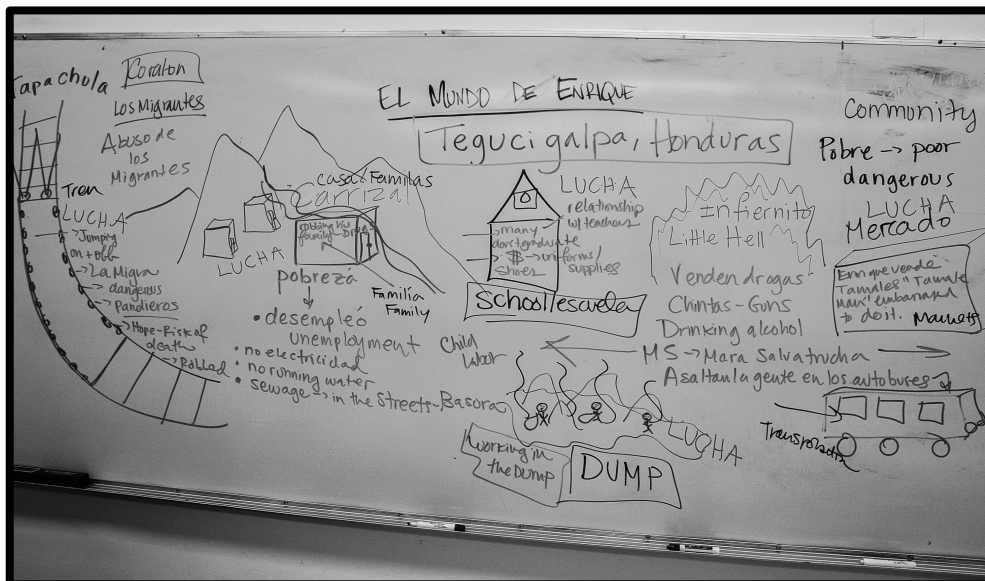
Tapachula
Koraton
Los Migrantes
Abuso de los Migrantes
Tren
LUCHA
→Jumping on+off
→La Migra
→dangerous
→Pandieros
→Hope-Risk of death
→Robbed

casa-Familias
Carrizal
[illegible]
LUCHA
pobrezá
Familia
Family
• desempleó
unemployment
• no electricidad
• no running water
• sewage → in the Streets-Basora

EL MUNDO DE ENRIQUE
Tegucigalpa, Honduras

LUCHA
relationship w/ teachers
→many don't graduate
→$→uniforms/ supplies
Shoes
School/escuela
Child labor

Infiernito
Little Hell
Venden drogas
Chintas - Guns
Drinking alcohol
MS → Mara Salvatrucha
Asaltan la gente en los autobuses
Working in the Dump
DUMP
LUCHA
Transportation

Community
Pobre → poor
dangerous
LUCHA
Mercado
Enrique vende "Tamales" "Tamates" Wasn't embarrassed to do it. Manuel